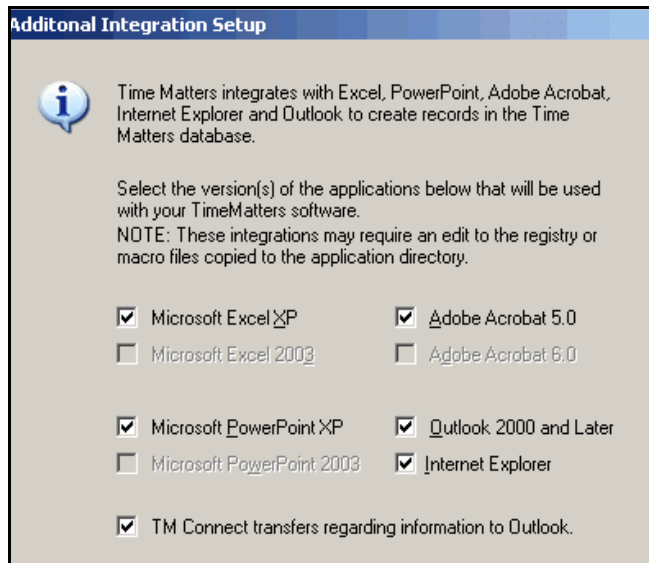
Additonal Integration Setup

Time Matters integrates with Excel, PowerPoint, Adobe Acrobat, Internet Explorer and Outlook to create records in the Time Matters database.

Select the version(s) of the applications below that will be used with your TimeMatters software.
NOTE: These integrations may require an edit to the registry or macro files copied to the application directory.

☑ Microsoft Excel XP
☐ Microsoft Excel 2003

☑ Adobe Acrobat 5.0
☐ Adobe Acrobat 6.0

☑ Microsoft PowerPoint XP
☐ Microsoft PowerPoint 2003

☑ Outlook 2000 and Later
☑ Internet Explorer

☑ TM Connect transfers regarding information to Outlook.